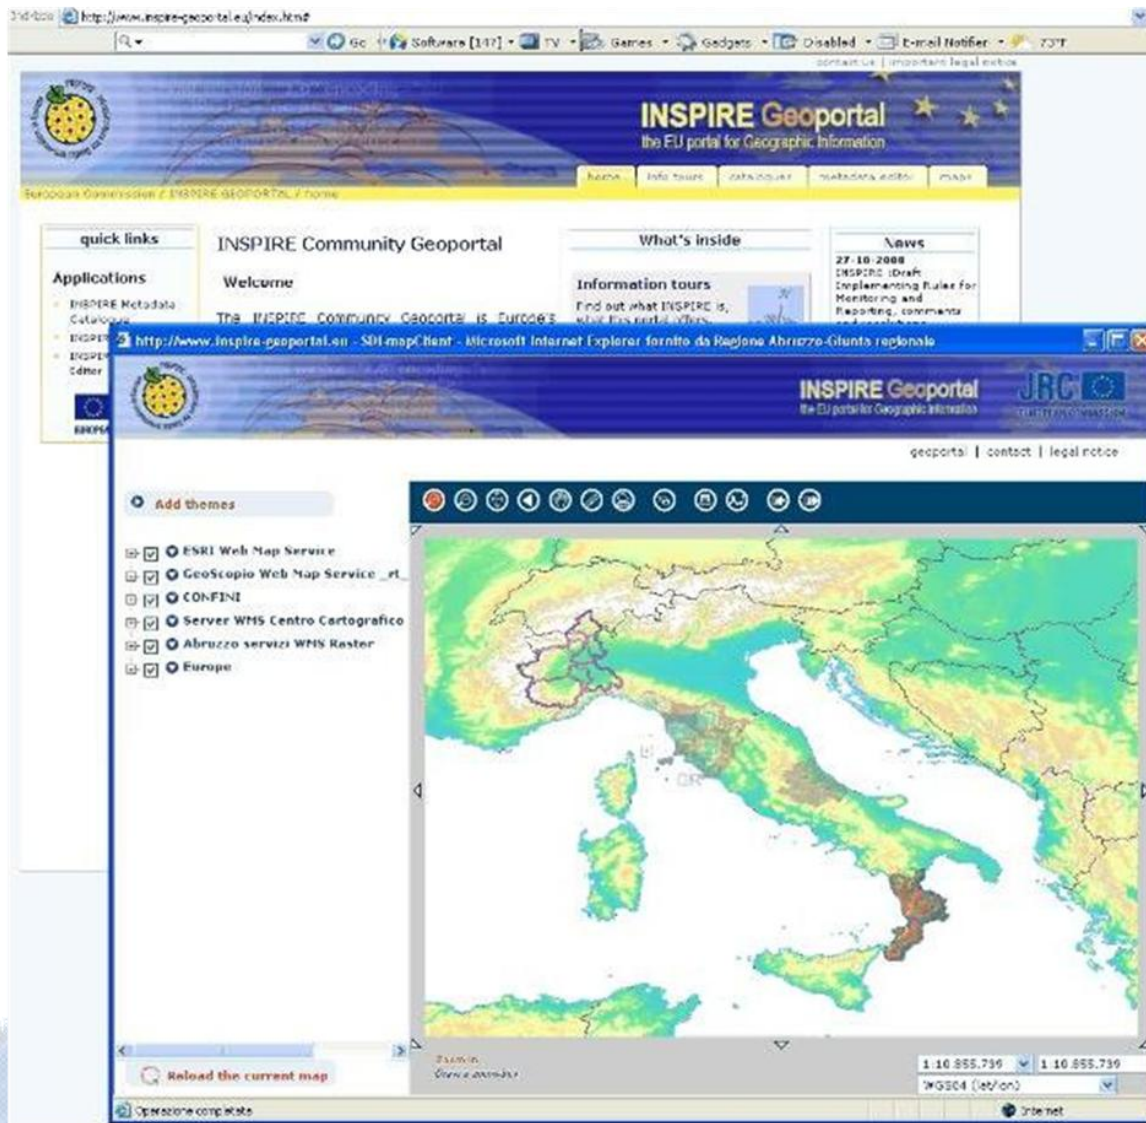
Indirizzo http://www.inspire-geoportal.eu/index.htm#

Go Software [147] TV Games Gadgets Disabled E-mail Notifier 73°F

contact us | important legal notice

INSPIRE Geoportal
the EU portal for Geographic Information

home info tours catalogues metadata editor maps

European Commission / INSPIRE GEOPORTAL / home

quick links

Applications
INSPIRE Metadata Catalogue
INSPIRE
INSPIRE Editor

INSPIRE Community Geoportal

Welcome

The INSPIRE Community Geoportal is Europe's

What's inside

Information tours
Find out what INSPIRE is, what this portal offers

News
27-10-2008
INSPIRE (Draft Implementing Rules for Monitoring and Reporting, comments

http://www.inspire-geoportal.eu - SDI-mapClient - Microsoft Internet Explorer fornito da Regione Abruzzo-Giunta regionale

INSPIRE Geoportal
the EU portal for Geographic Information

JRC EUROPEAN COMMISSION

geoportal | contact | legal notice

Add themes

ESRI Web Map Service
GeoScopio Web Map Service _rt_
CONFINI
Server WMS Centro Cartografico
Abruzzo servizi WMS Raster
Europe

Reload the current map

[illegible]

1:10.855.739 1:10.855.739
WGS84 (lat/lon)

Operazione completata

Internet